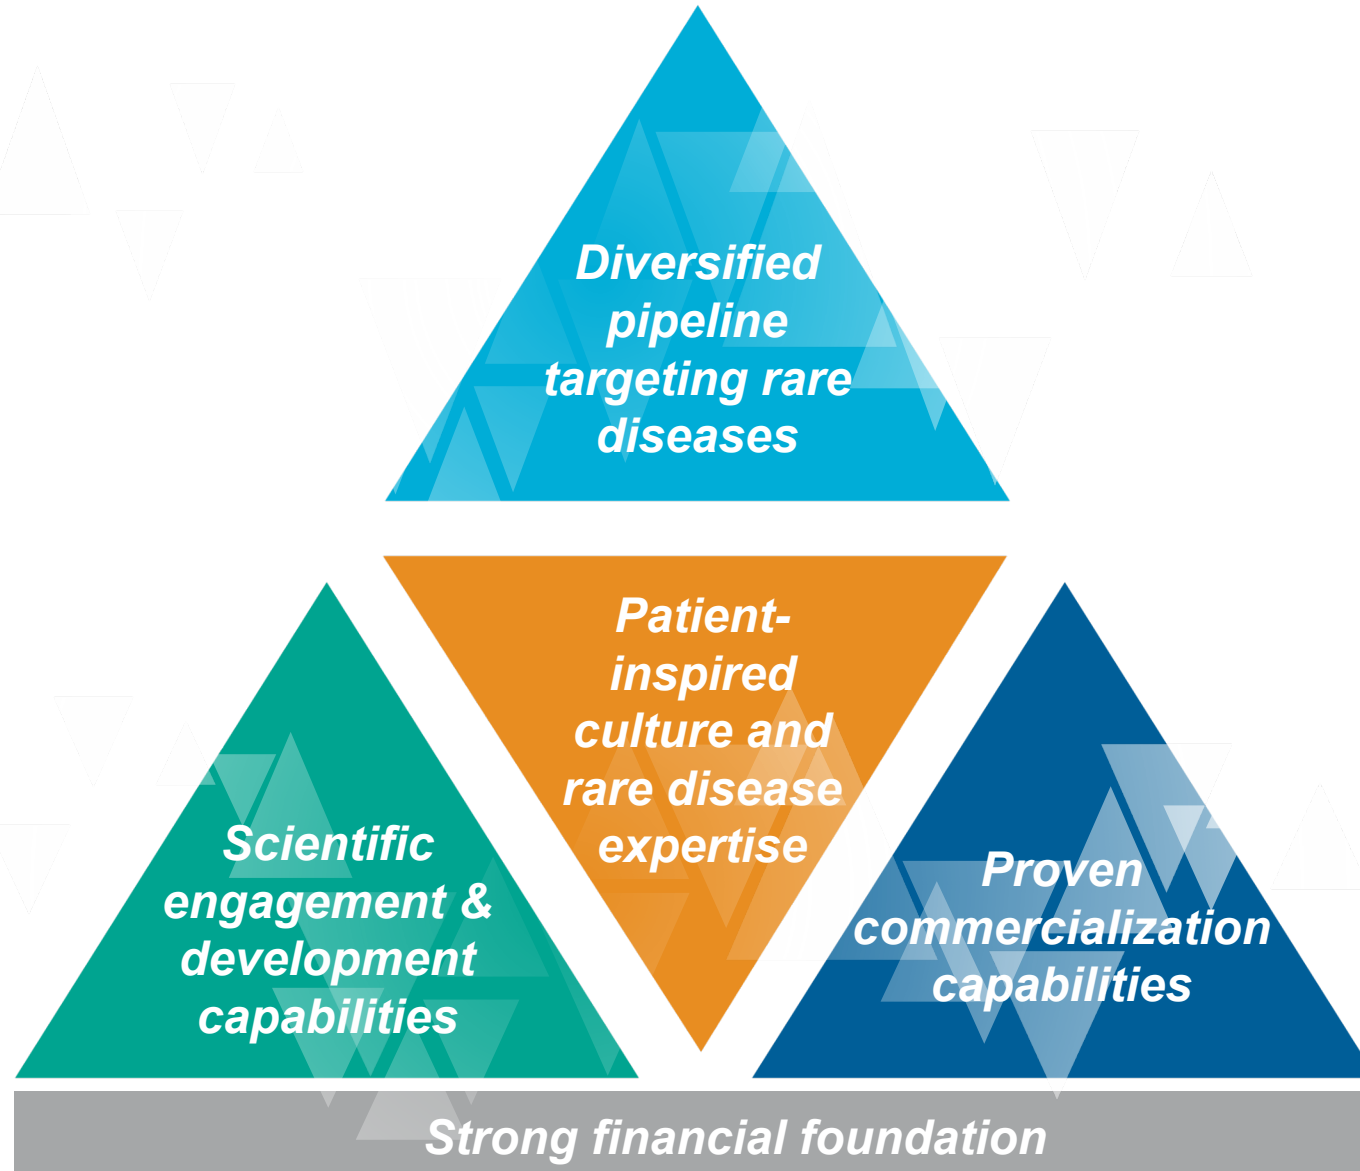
Diversified pipeline targeting rare diseases

Patient-inspired culture and rare disease expertise

Scientific engagement & development capabilities

Proven commercialization capabilities

Strong financial foundation